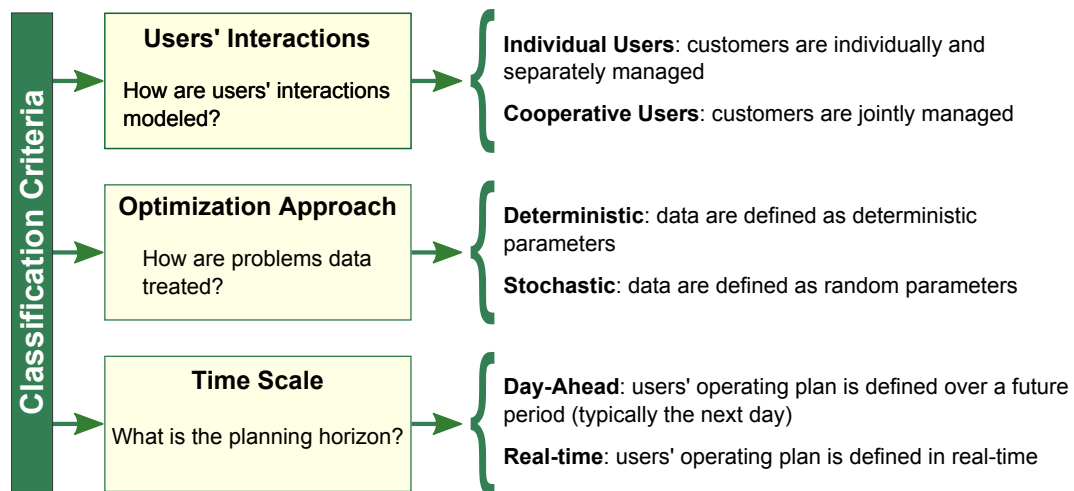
Classification Criteria

Users' Interactions

How are users' interactions modeled?

Individual Users: customers are individually and separately managed

Cooperative Users: customers are jointly managed

Optimization Approach

How are problems data treated?

Deterministic: data are defined as deterministic parameters

Stochastic: data are defined as random parameters

Time Scale

What is the planning horizon?

Day-Ahead: users' operating plan is defined over a future period (typically the next day)

Real-time: users' operating plan is defined in real-time